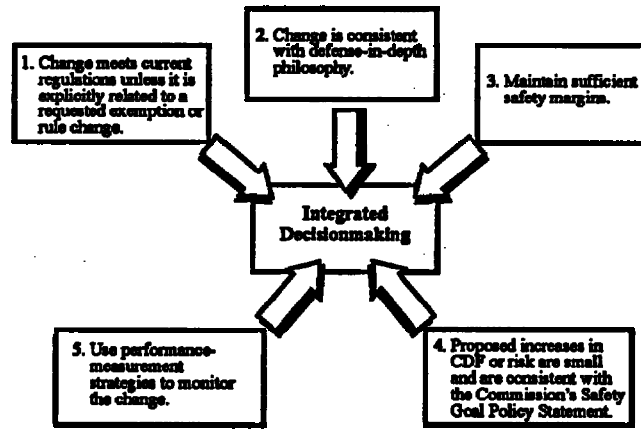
1. Change meets current regulations unless it is explicitly related to a requested exemption or rule change.

2. Change is consistent with defense-in-depth philosophy.

3. Maintain sufficient safety margins.

Integrated Decisionmaking

5. Use performance-measurement strategies to monitor the change.

4. Proposed increases in CDF or risk are small and are consistent with the Commission's Safety Goal Policy Statement.